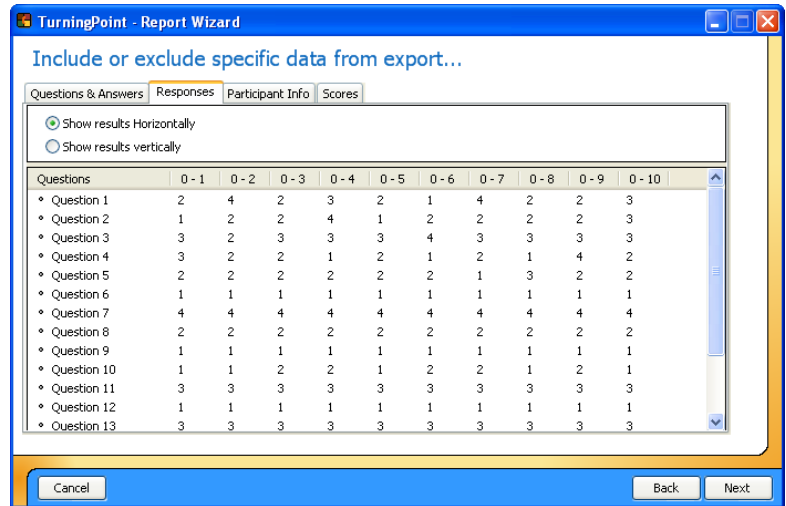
TurningPoint - Report Wizard

Include or exclude specific data from export...

Questions & Answers | Responses | Participant Info | Scores

Show results Horizontally
Show results vertically

| Questions | 0 - 1 | 0 - 2 | 0 - 3 | 0 - 4 | 0 - 5 | 0 - 6 | 0 - 7 | 0 - 8 | 0 - 9 | 0 - 10 |
|---|---|---|---|---|---|---|---|---|---|---|
| Question 1 | 2 | 4 | 2 | 3 | 2 | 1 | 4 | 2 | 2 | 3 |
| Question 2 | 1 | 2 | 2 | 4 | 1 | 2 | 2 | 2 | 2 | 3 |
| Question 3 | 3 | 2 | 3 | 3 | 3 | 4 | 3 | 3 | 3 | 3 |
| Question 4 | 3 | 2 | 2 | 1 | 2 | 1 | 2 | 1 | 4 | 2 |
| Question 5 | 2 | 2 | 2 | 2 | 2 | 2 | 1 | 3 | 2 | 2 |
| Question 6 | 1 | 1 | 1 | 1 | 1 | 1 | 1 | 1 | 1 | 1 |
| Question 7 | 4 | 4 | 4 | 4 | 4 | 4 | 4 | 4 | 4 | 4 |
| Question 8 | 2 | 2 | 2 | 2 | 2 | 2 | 2 | 2 | 2 | 2 |
| Question 9 | 1 | 1 | 1 | 1 | 1 | 1 | 1 | 1 | 1 | 1 |
| Question 10 | 1 | 1 | 2 | 2 | 1 | 2 | 2 | 1 | 2 | 1 |
| Question 11 | 3 | 3 | 3 | 3 | 3 | 3 | 3 | 3 | 3 | 3 |
| Question 12 | 1 | 1 | 1 | 1 | 1 | 1 | 1 | 1 | 1 | 1 |
| Question 13 | 3 | 3 | 3 | 3 | 3 | 3 | 3 | 3 | 3 | 3 |

Cancel

Back Next